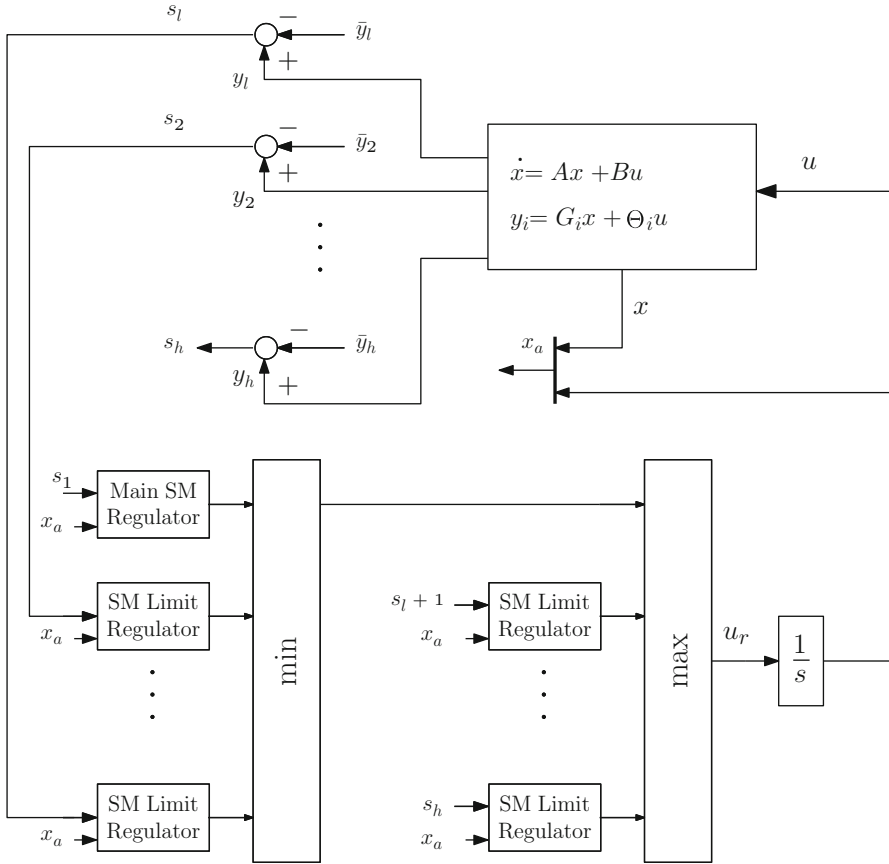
$s_l$

$-$

$\bar{y}_l$

$y_l$

$+$

$s_2$

$-$

$\bar{y}_2$

$y_2$

$+$

$\dot{x} = Ax + Bu$

$y_i = G_i x + \Theta_i u$

$u$

$x$

$s_h$

$-$

$\bar{y}_h$

$y_h$

$+$

$x_a$

$s_1$

Main SM Regulator

$x_a$

min

max

SM Limit Regulator

$x_a$

$s_l + 1$

SM Limit Regulator

$x_a$

$u_r$

$\frac{1}{s}$

SM Limit Regulator

$x_a$

$s_h$

SM Limit Regulator

$x_a$